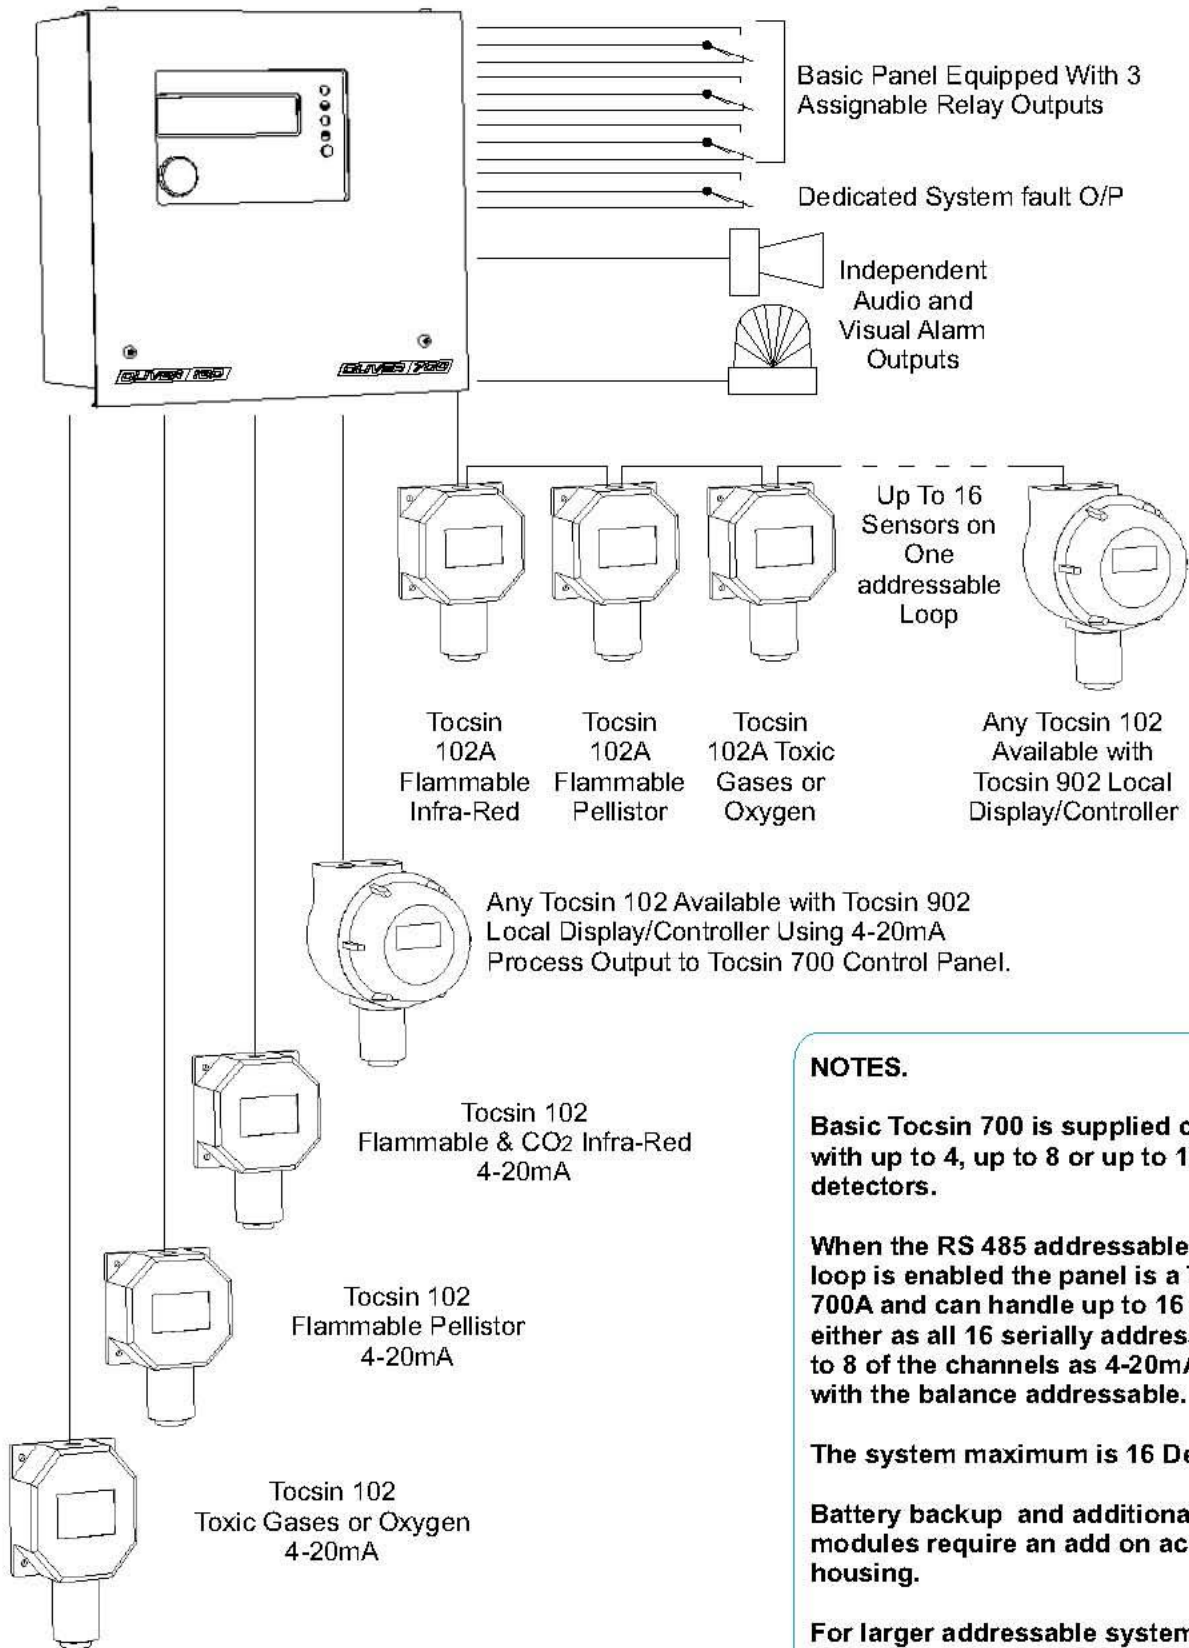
Basic Panel Equipped With 3 Assignable Relay Outputs

Dedicated System fault O/P

Independent Audio and Visual Alarm Outputs

OLIVER 700

OLIVER 700

Up To 16 Sensors on One addressable Loop

Tocsin 102A Flammable Infra-Red

Tocsin 102A Flammable Pellistor

Tocsin 102A Toxic Gases or Oxygen

Any Tocsin 102 Available with Tocsin 902 Local Display/Controller

Any Tocsin 102 Available with Tocsin 902 Local Display/Controller Using 4-20mA Process Output to Tocsin 700 Control Panel.

Tocsin 102 Flammable & $CO_2$ Infra-Red 4-20mA

Tocsin 102 Flammable Pellistor 4-20mA

Tocsin 102 Toxic Gases or Oxygen 4-20mA

NOTES.

Basic Tocsin 700 is supplied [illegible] with up to 4, up to 8 or up to 1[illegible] detectors.

When the RS 485 addressable loop is enabled the panel is a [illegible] 700A and can handle up to 16 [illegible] either as all 16 serially addres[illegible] to 8 of the channels as 4-20m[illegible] with the balance addressable.

The system maximum is 16 De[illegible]

Battery backup and additiona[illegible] modules require an add on ac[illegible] housing.

For larger addressable system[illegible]